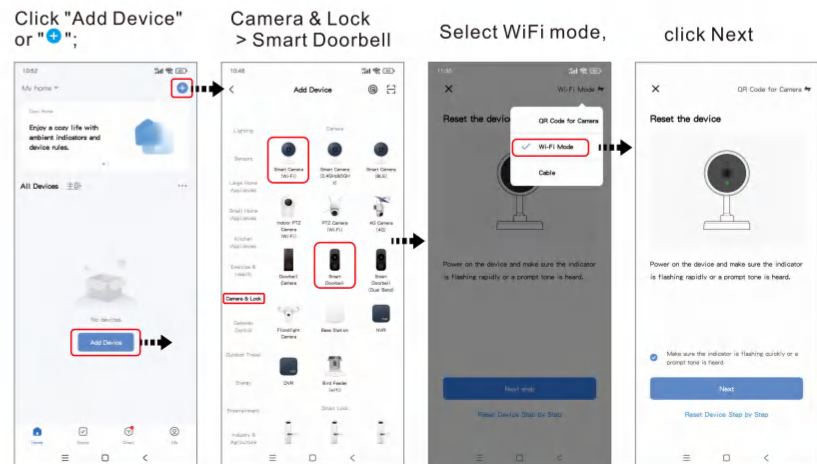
Click "Add Device" or "+";

Camera & Lock > Smart Doorbell

Select WiFi mode,

click Next

10:52

My home

Enjoy a cozy life with ambient indicators and device rules.

All Devices

No devices

Add Device

Home

Scene

Smart

Me

10:48

Add Device

Lighting

Sensors

Large Home Appliances

Small Home Appliances

Kitchen Appliances

Exercise & Health

Camera & Lock

Camera

Smart Camera (Wi-Fi)

Smart Camera (2.4GHz&5GHz)

Smart Camera (BLE)

Indoor PTZ Camera (Wi-Fi)

PTZ Camera (Wi-Fi)

4G Camera (4G)

Doorbell Camera

Smart Doorbell

Smart Doorbell (Dual Band)

Floodlight Camera

Base Station

NVR

DVR

Bird Feeder (wifi)

Smart Lock

Outdoor Travel

Energy

Entertainment

Industry & Agriculture

Wi-Fi Mode

Reset the device

QR Code for Camera

Wi-Fi Mode

Cable

Power on the device and make sure the indicator is flashing rapidly or a prompt tone is heard.

Next step

Reset Device Step by Step

QR Code for Camera

Reset the device

Power on the device and make sure the indicator is flashing rapidly or a prompt tone is heard.

Make sure the indicator is flashing quickly or a prompt tone is heard

Next

Reset Device Step by Step